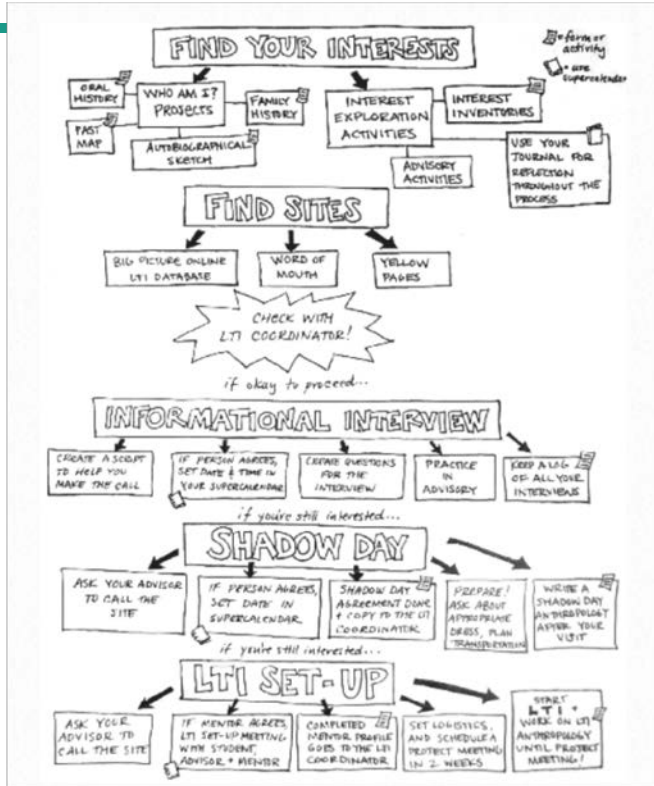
FIND YOUR INTERESTS

= form or activity
= use supercalendar

ORAL HISTORY

WHO AM I? PROJECTS

FAMILY HISTORY

PAST MAP

AUTOBIOGRAPHICAL SKETCH

INTEREST EXPLORATION ACTIVITIES

INTEREST INVENTORIES

USE YOUR JOURNAL FOR REFLECTION THROUGHOUT THE PROCESS

ADVISORY ACTIVITIES

FIND SITES

BIG PICTURE ONLINE LTI DATABASE

WORD OF MOUTH

YELLOW PAGES

CHECK WITH LTI COORDINATOR!

if okay to proceed...

INFORMATIONAL INTERVIEW

CREATE A SCRIPT TO HELP YOU MAKE THE CALL

IF PERSON AGREES, SET DATE & TIME IN YOUR SUPERCALENDAR

CREATE QUESTIONS FOR THE INTERVIEW

PRACTICE IN ADVISORY

KEEP A LOG OF ALL YOUR INTERVIEWS

if you're still interested...

SHADOW DAY

ASK YOUR ADVISOR TO CALL THE SITE

IF PERSON AGREES, SET DATE IN SUPERCALENDAR

SHADOW DAY AGREEMENT DONE + COPY TO THE LTI COORDINATOR

PREPARE! ASK ABOUT APPROPRIATE DRESS, PLAN TRANSPORTATION

WRITE A SHADOW DAY ANTHROPOLOGY AFTER YOUR VISIT

if you're still interested...

LTI SET-UP

ASK YOUR ADVISOR TO CALL THE SITE

IF MENTOR AGREES, LTI SET-UP MEETING WITH STUDENT, ADVISOR + MENTOR

COMPLETED MENTOR PROFILE GOES TO THE LTI COORDINATOR

SET LOGISTICS, AND SCHEDULE A PROJECT MEETING IN 2 WEEKS

START LTI + WORK ON LTI ANTHROPOLOGY UNTIL PROJECT MEETING!